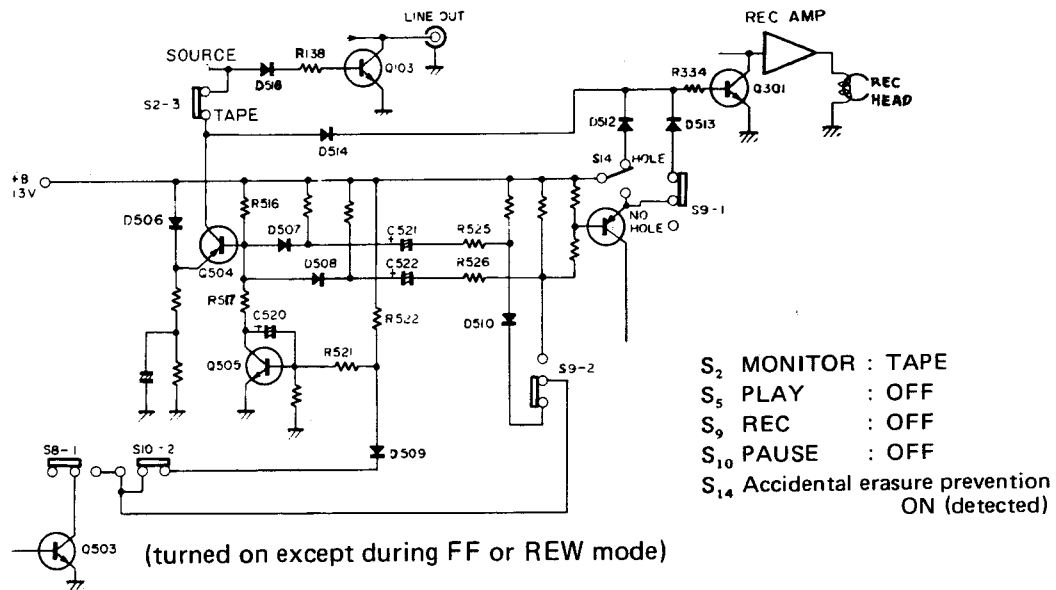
LINE OUT

REC AMP

SOURCE

R138

D518

Q103

S2-3

TAPE

R334

Q301

REC HEAD

D512

D513

D514

S14

HOLE

+B 13V

S9-1

NO HOLE

D506

R516

D507

C521

R525

Q504

D508

C522

R526

R517

C520

R522

D510

Q505

R521

S9-2

$S_2$ MONITOR : TAPE
$S_5$ PLAY : OFF
$S_9$ REC : OFF
$S_{10}$ PAUSE : OFF
$S_{14}$ Accidental erasure prevention ON (detected)

S8-1

S10-2

D509

Q503

(turned on except during FF or REW mode)